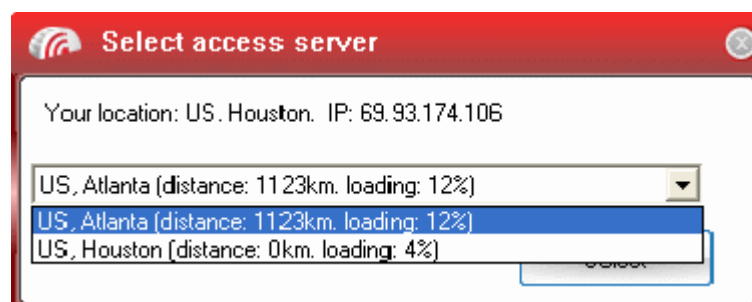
Select access server

Your location: US. Houston. IP: 69.93.174.106

US, Atlanta (distance: 1123km. loading: 12%)

US, Atlanta (distance: 1123km. loading: 12%)
US, Houston (distance: 0km. loading: 4%)

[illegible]